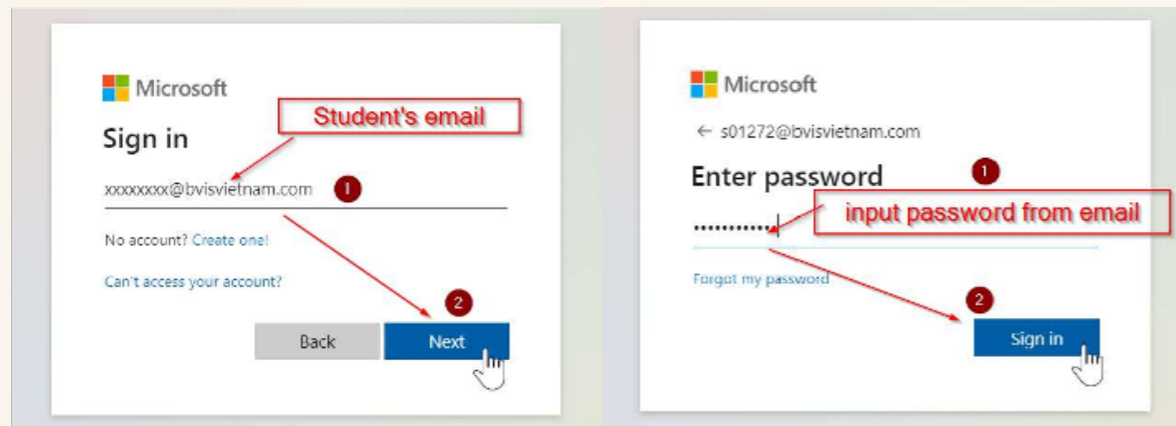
Microsoft

Student's email

Sign in

xxxxxxxx@bvisvietnam.com

1

No account? Create one!

Can't access your account?

2

Back

Next

Microsoft

← s01272@bvisvietnam.com

Enter password

1

input password from email

••••••••••

Forgot my password

2

Sign in